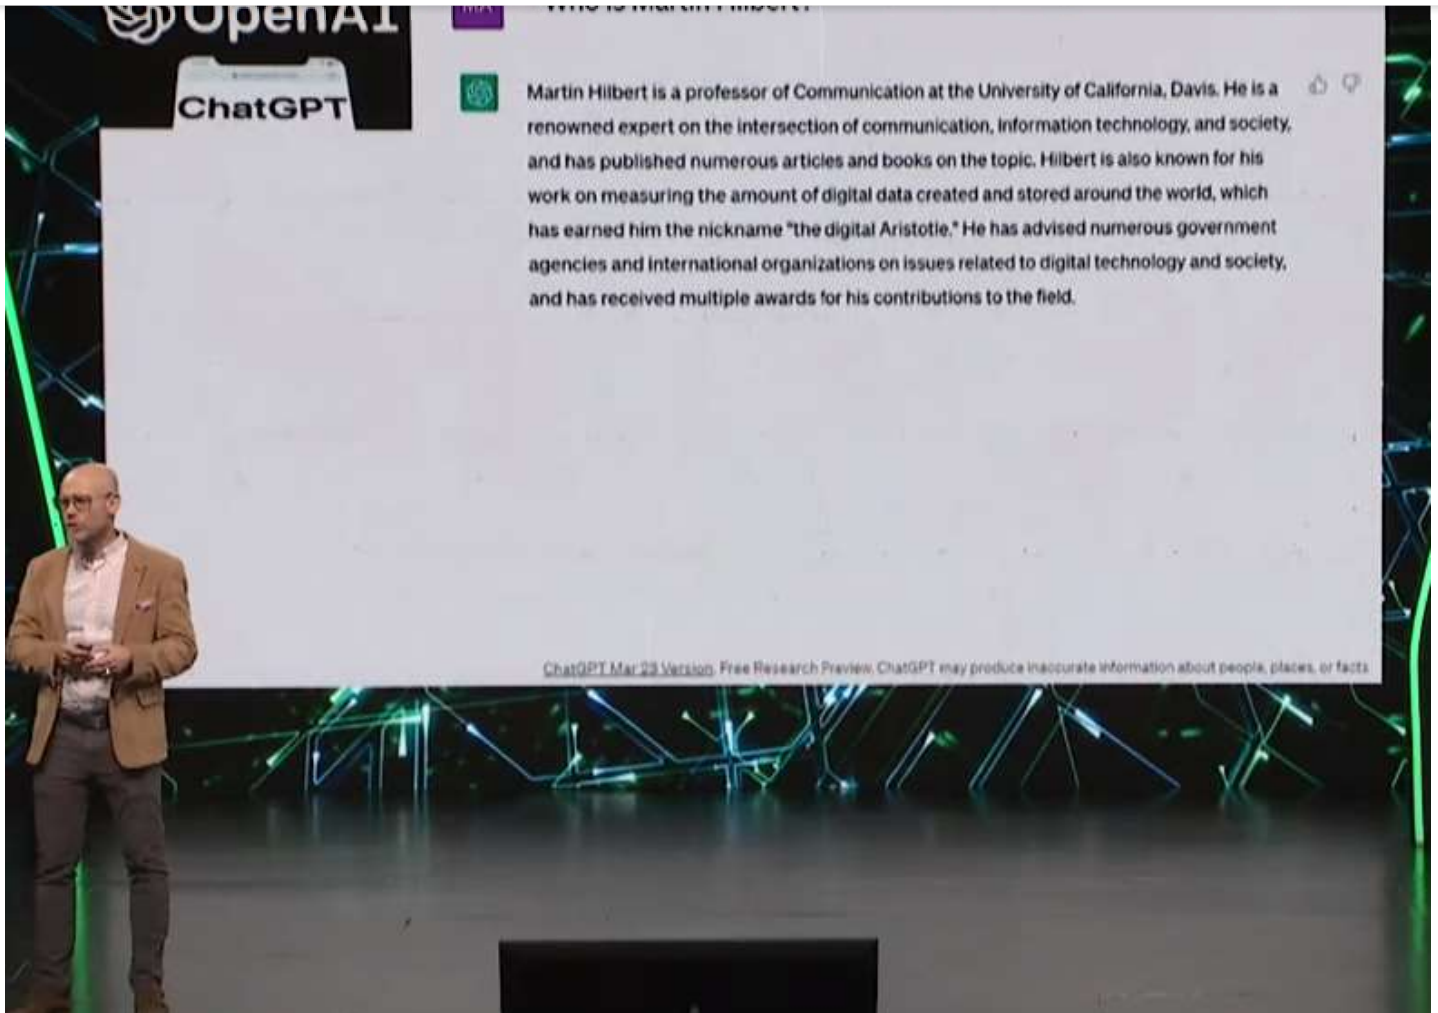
OpenAI

ChatGPT

MA

Who is Martin Hilbert?

Martin Hilbert is a professor of Communication at the University of California, Davis. He is a renowned expert on the intersection of communication, information technology, and society, and has published numerous articles and books on the topic. Hilbert is also known for his work on measuring the amount of digital data created and stored around the world, which has earned him the nickname "the digital Aristotle." He has advised numerous government agencies and international organizations on issues related to digital technology and society, and has received multiple awards for his contributions to the field.

ChatGPT Mar 23 Version. Free Research Preview. ChatGPT may produce inaccurate information about people, places, or facts